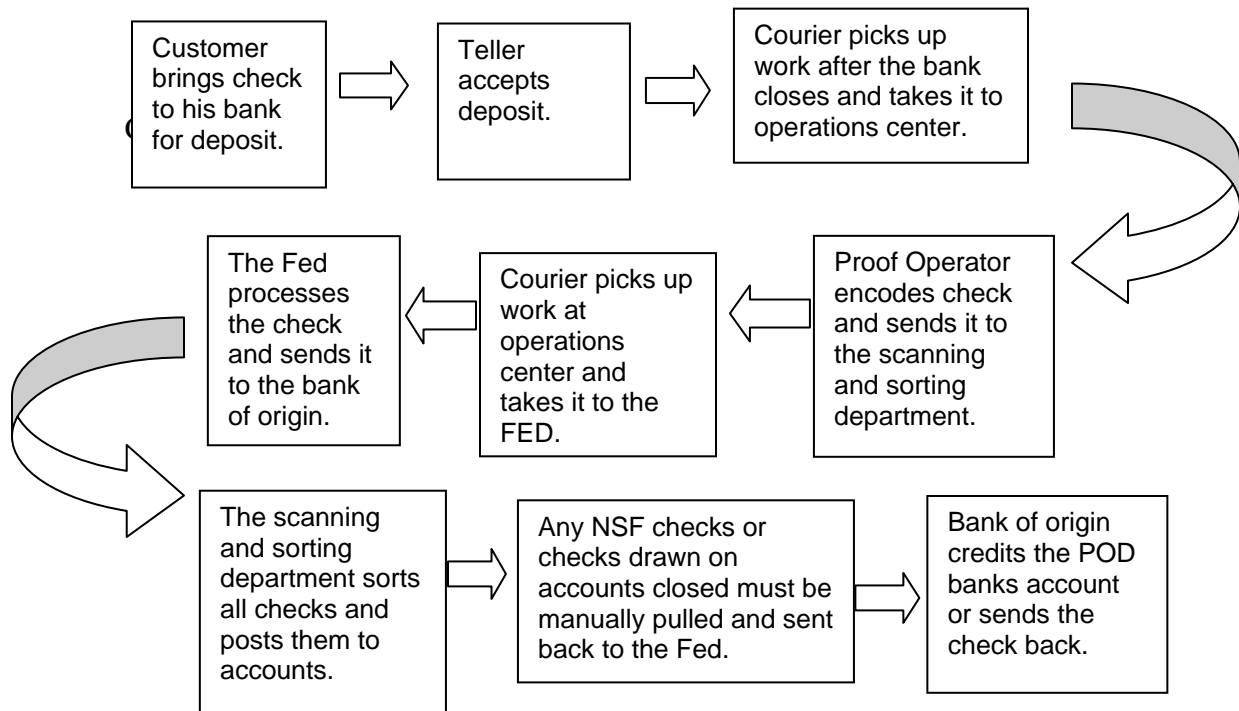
Customer brings check to his bank for deposit.

Teller accepts deposit.

Courier picks up work after the bank closes and takes it to operations center.

Proof Operator encodes check and sends it to the scanning and sorting department.

Courier picks up work at operations center and takes it to the FED.

The Fed processes the check and sends it to the bank of origin.

The scanning and sorting department sorts all checks and posts them to accounts.

Any NSF checks or checks drawn on accounts closed must be manually pulled and sent back to the Fed.

Bank of origin credits the POD banks account or sends the check back.